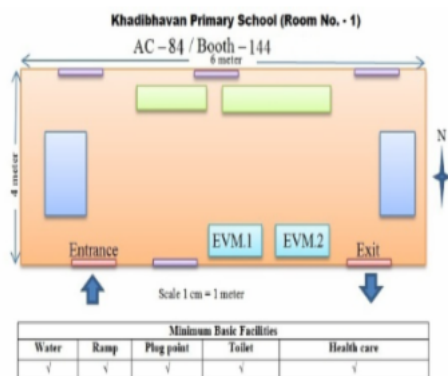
Khadibhavan Primary School (Room No. - 1)

AC – 84 / Booth – 144

6 meter

4 meter

N

EVM.1

EVM.2

Entrance

Exit

Scale 1 cm = 1 meter

| Minimum Basic Facilities | | | | |
|---|---|---|---|---|
| Water | Ramp | Plug point | Toilet | Health care |
| √ | √ | √ | √ | √ |